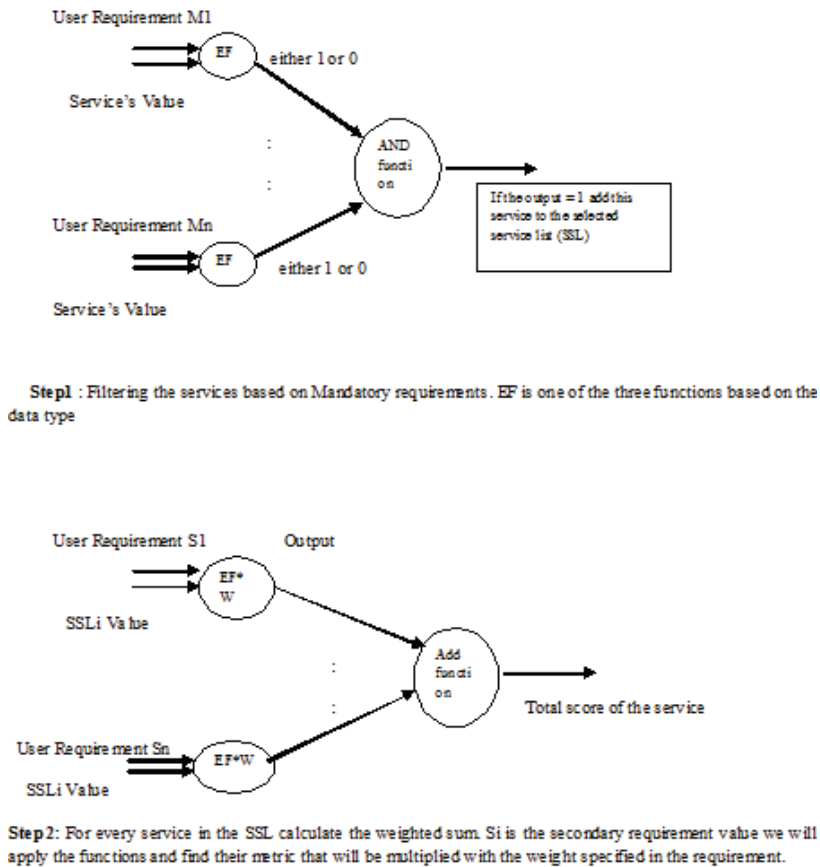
User Requirement M1

EF

either 1 or 0

Service's Value

:

:

AND functi on

If the output = 1 add this service to the selected service list (SSL)

User Requirement Mn

EF

either 1 or 0

Service's Value

Step1 : Filtering the services based on Mandatory requirements. EF is one of the three functions based on the data type

User Requirement S1

Output

EF* W

SSLi Value

:

:

Add functi on

Total score of the service

User Requirement Sn

EF*W

SSLi Value

Step2: For every service in the SSL calculate the weighted sum. Si is the secondary requirement value we will apply the functions and find their metric that will be multiplied with the weight specified in the requirement.